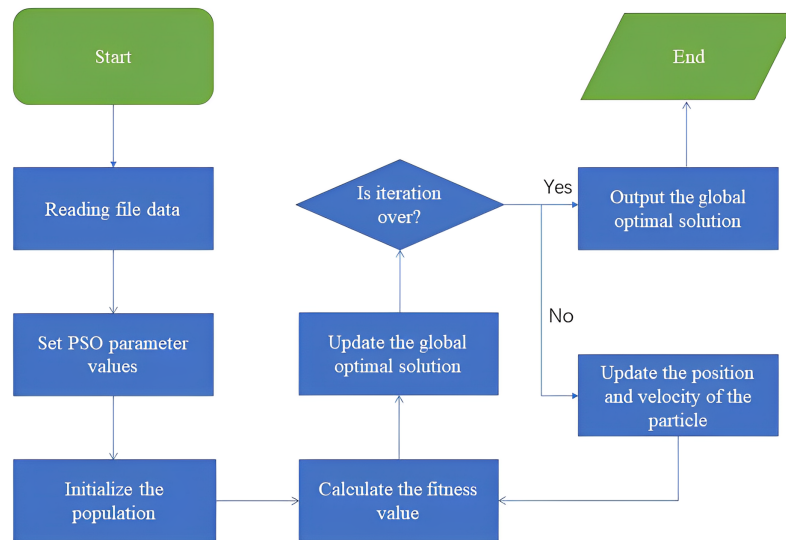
Start

Reading file data

Set PSO parameter values

Initialize the population

Calculate the fitness value

Update the global optimal solution

Is iteration over?

Yes

No

End

Output the global optimal solution

Update the position and velocity of the particle